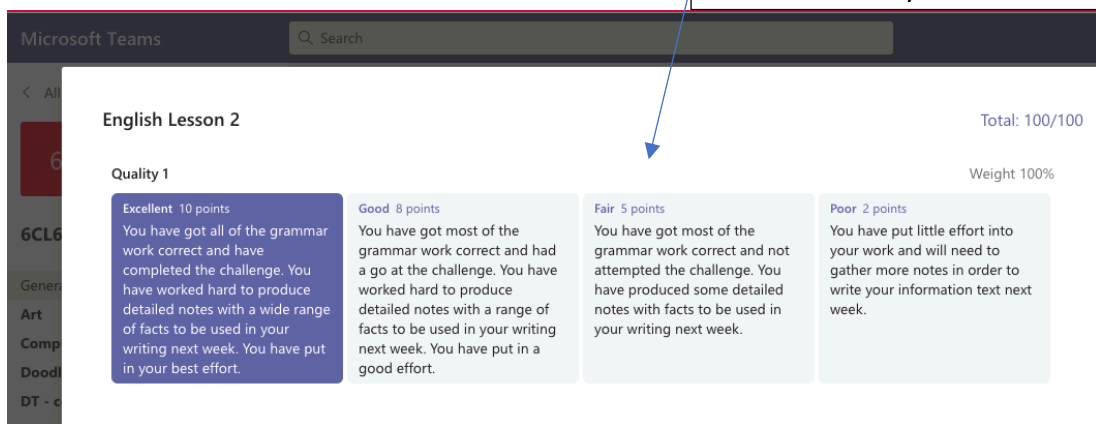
Microsoft Teams

Search

< All

6

6CL6

Genera

Art

Comp

Doodl

DT - c

English Lesson 2

Total: 100/100

Quality 1

Weight 100%

Excellent 10 points
You have got all of the grammar work correct and have completed the challenge. You have worked hard to produce detailed notes with a wide range of facts to be used in your writing next week. You have put in your best effort.

Good 8 points
You have got most of the grammar work correct and had a go at the challenge. You have worked hard to produce detailed notes with a range of facts to be used in your writing next week. You have put in a good effort.

Fair 5 points
You have got most of the grammar work correct and not attempted the challenge. You have produced some detailed notes with facts to be used in your writing next week.

Poor 2 points
You have put little effort into your work and will need to gather more notes in order to write your information text next week.